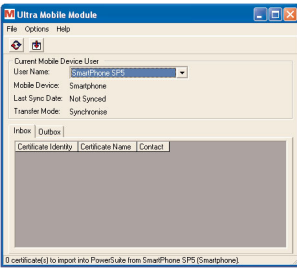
Ultra Mobile Module

File Options Help

Current Mobile Device User

User Name: SmartPhone SP5

Mobile Device: Smartphone

Last Sync Date: Not Synced

Transfer Mode: Synchronise

Inbox Outbox

| Certificate Identity | Certificate Name | Contact |
|---|---|---|

0 certificate(s) to import into PowerSuite from SmartPhone SP5 (Smartphone).